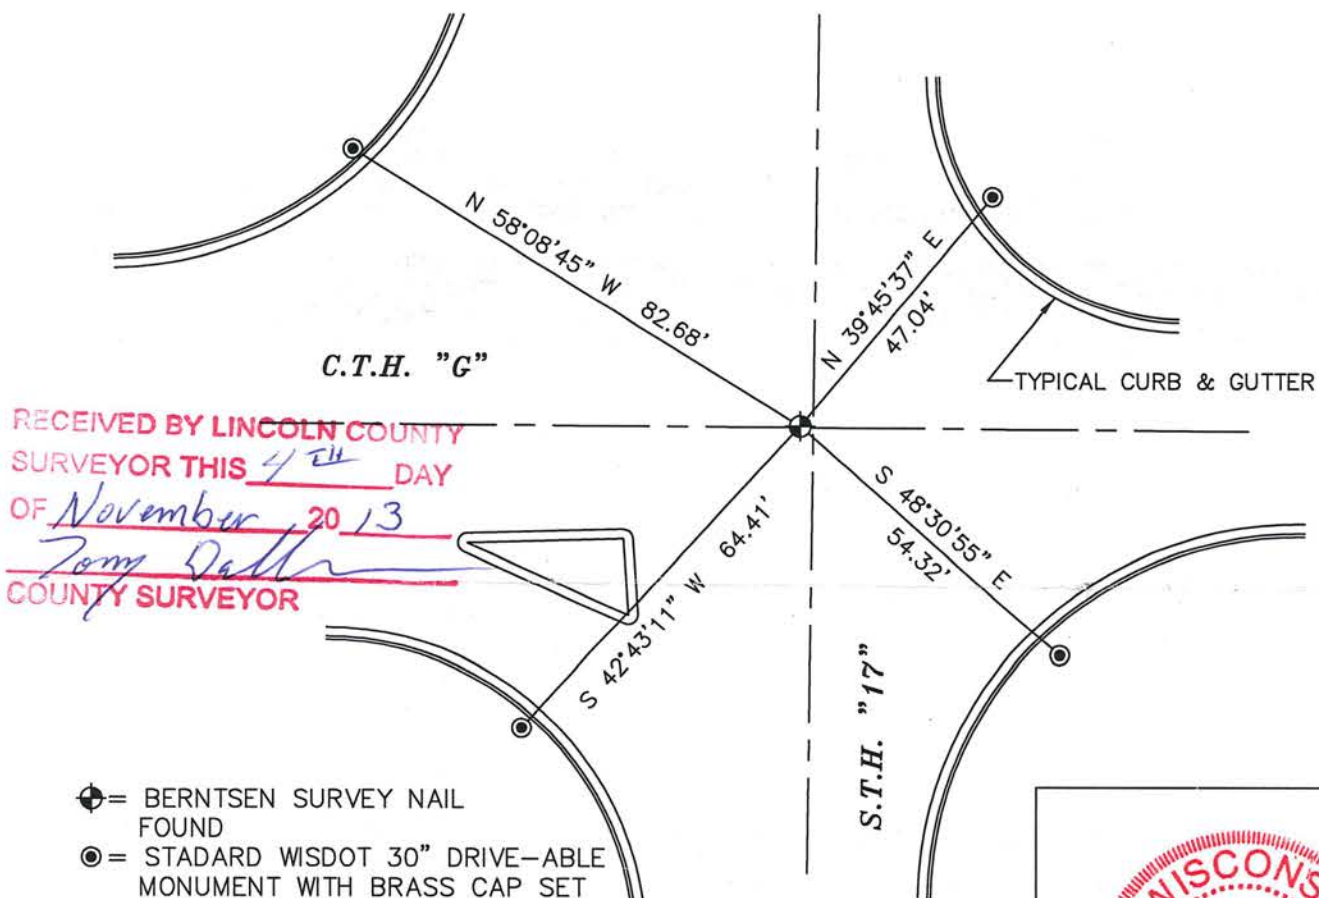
N 58°08'45" W 82.68'

N 39°45'37" E 47.04'

C.T.H. "G"

TYPICAL CURB & GUTTER

RECEIVED BY LINCOLN COUNTY SURVEYOR THIS 4TH DAY OF November 20 13
Tony Dall
COUNTY SURVEYOR

S 48°30'55" E 54.32'

S 42°43'11" W 64.41'

S.T.H. "17"

= BERNTSEN SURVEY NAIL FOUND
= STADARD WISDOT 30" DRIVE-ABLE MONUMENT WITH BRASS CAP SET

WISCONS